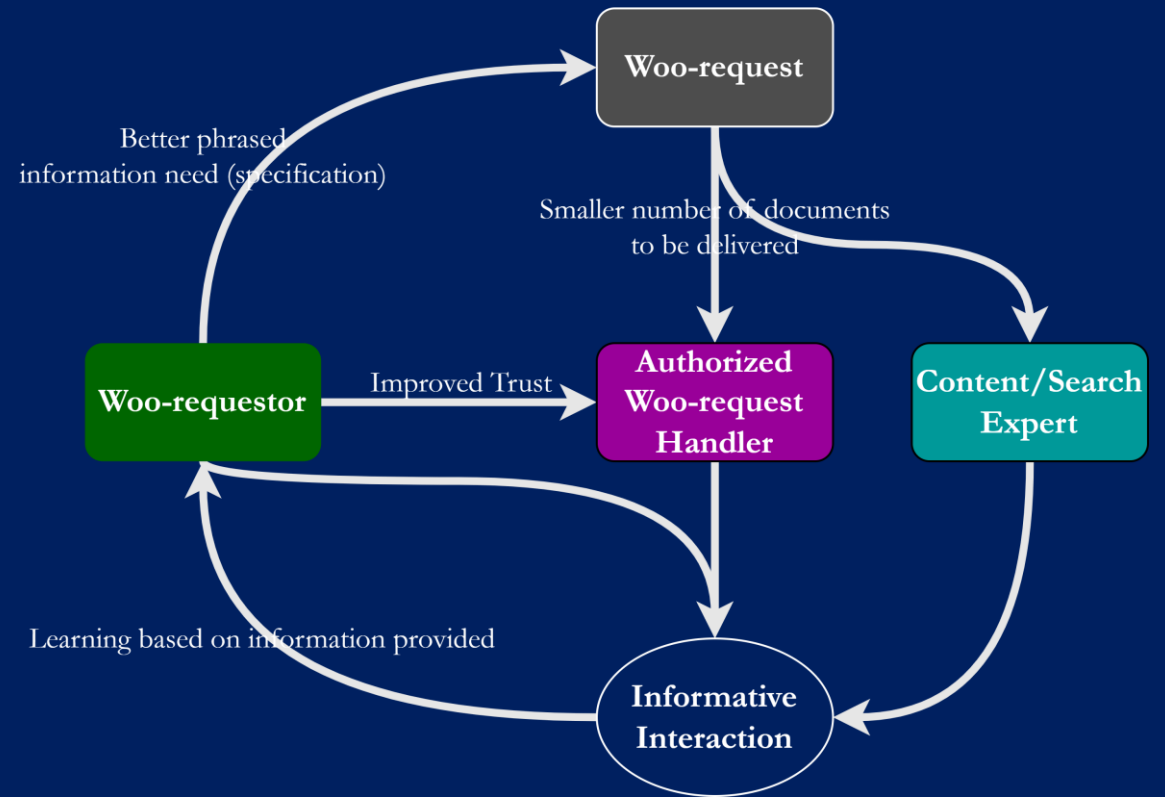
Woo-request

Better phrased information need (specification)

Smaller number of documents to be delivered

Woo-requestor

Improved Trust

Authorized Woo-request Handler

Content/Search Expert

Learning based on information provided

Informative Interaction